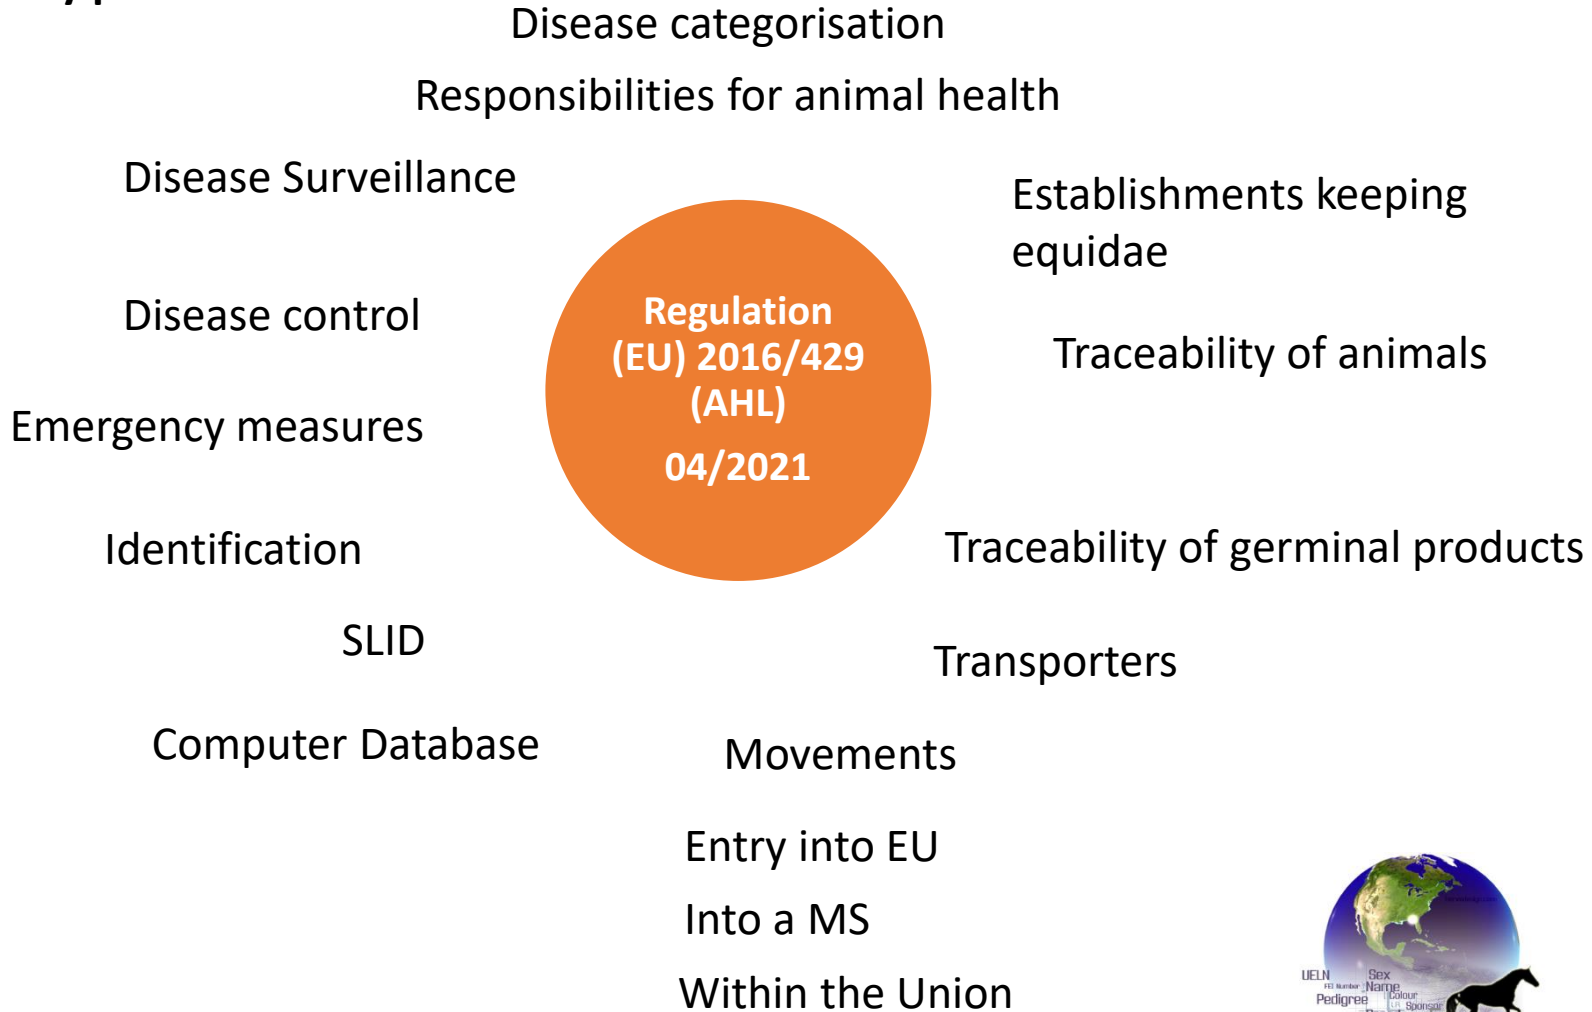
Disease categorisation

Responsibilities for animal health

Disease Surveillance

Establishments keeping equidae

Disease control

Regulation (EU) 2016/429 (AHL)

04/2021

Traceability of animals

Emergency measures

Identification

Traceability of germinal products

SLID

Transporters

Computer Database

Movements

Entry into EU

Into a MS

Within the Union

UELN Sex FEI Number Name Pedigree Colour Sponsor